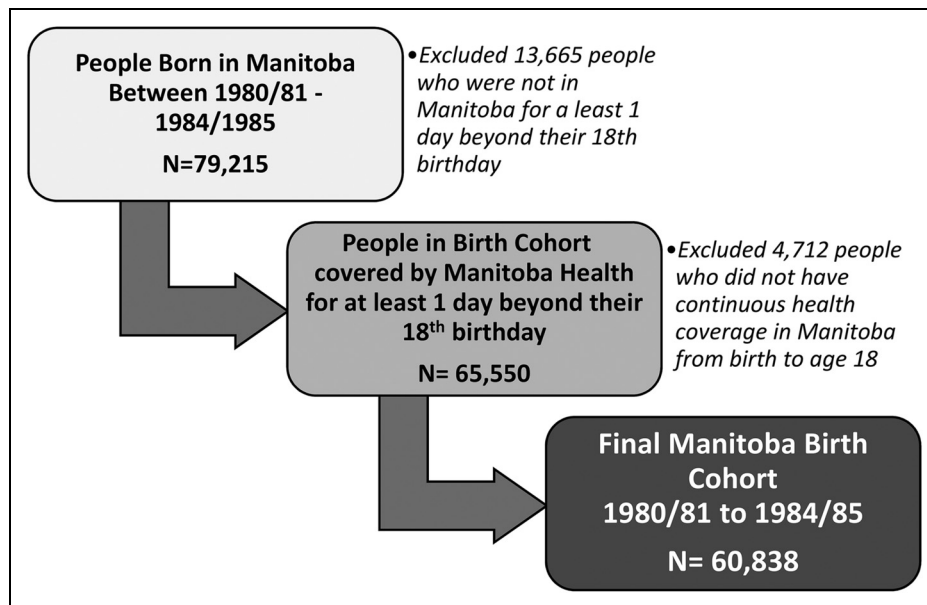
People Born in Manitoba Between 1980/81 - 1984/1985

N=79,215

•Excluded 13,665 people who were not in Manitoba for a least 1 day beyond their 18th birthday

People in Birth Cohort covered by Manitoba Health for at least 1 day beyond their 18$^{th}$ birthday

N= 65,550

•Excluded 4,712 people who did not have continuous health coverage in Manitoba from birth to age 18

Final Manitoba Birth Cohort 1980/81 to 1984/85

N= 60,838